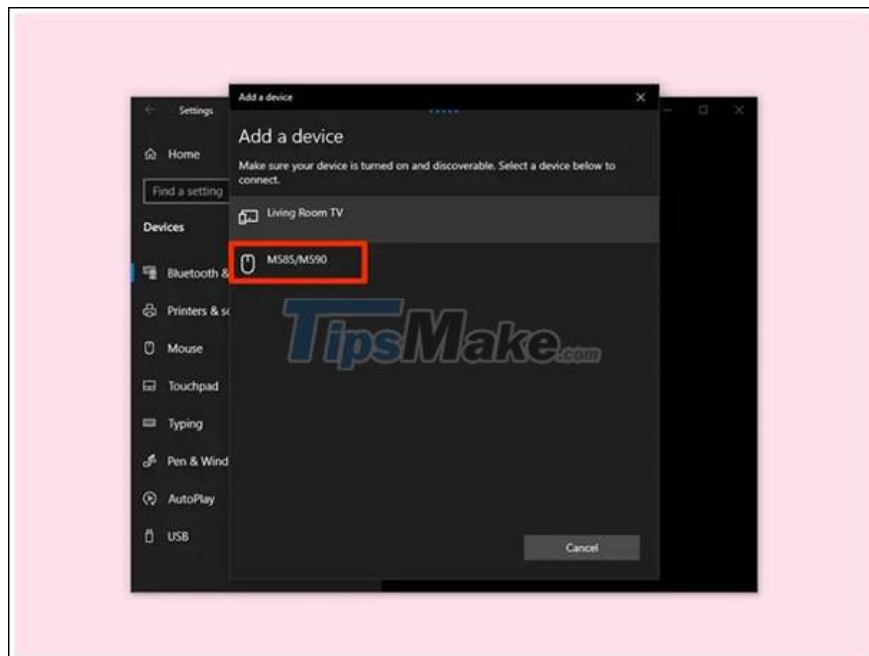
Settings

Home

Find a setting

Devices

Bluetooth &

Printers & s

Mouse

Touchpad

Typing

Pen & Wind

AutoPlay

USB

Add a device

Add a device

Make sure your device is turned on and discoverable. Select a device below to connect.

Living Room TV

M585/M590

TipsMake.com

Cancel